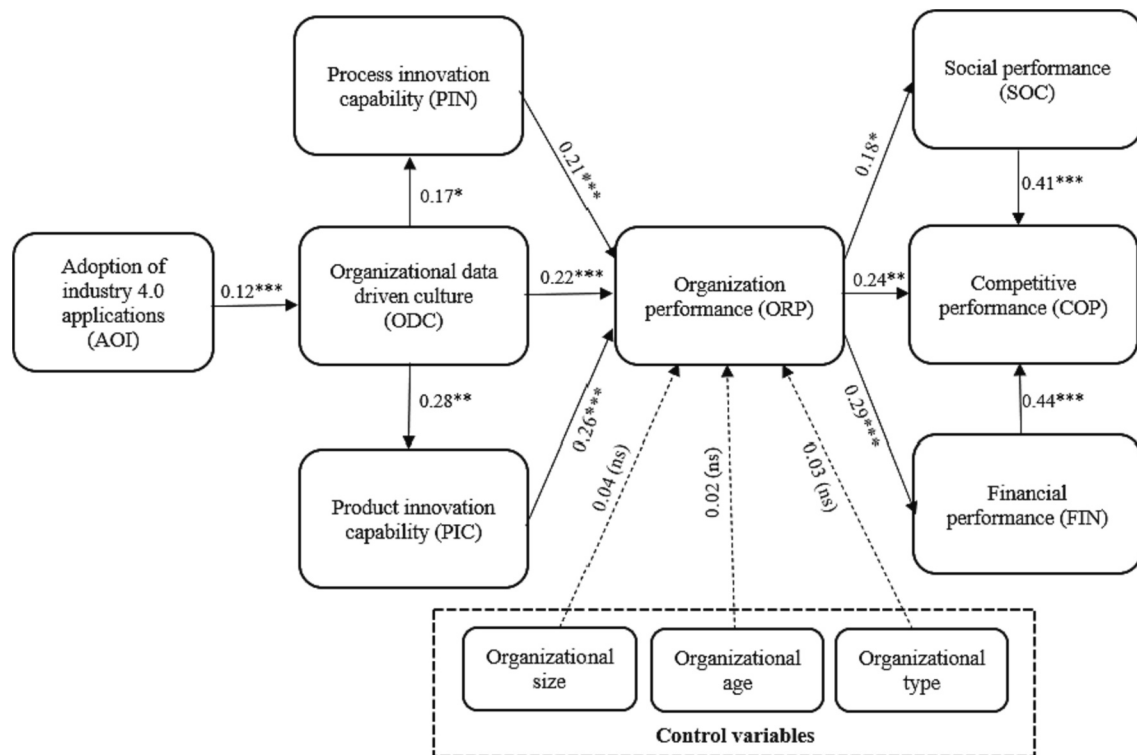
Process innovation capability (PIN)

Social performance (SOC)

0.21***

0.18*

0.17*

0.41***

Adoption of industry 4.0 applications (AOI)

0.12***

Organizational data driven culture (ODC)

0.22***

Organization performance (ORP)

0.24**

Competitive performance (COP)

0.28**

0.26***

0.29***

0.44***

Product innovation capability (PIC)

0.04 (ns)

0.02 (ns)

0.03 (ns)

Financial performance (FIN)

Organizational size

Organizational age

Organizational type

Control variables